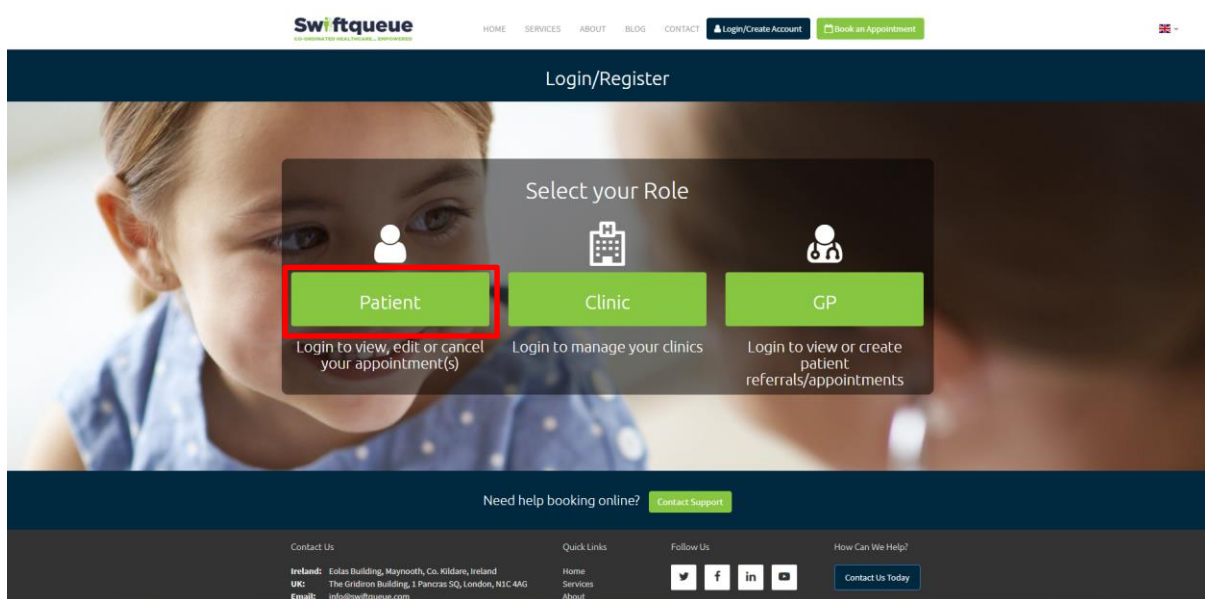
Swiftqueue
CO-ORDINATED HEALTHCARE... EMPOWERED

HOME SERVICES ABOUT BLOG CONTACT Login/Create Account Book an Appointment

Login/Register

Select your Role

Patient
Login to view, edit or cancel your appointment(s)

Clinic
Login to manage your clinics

GP
Login to view or create patient referrals/appointments

Need help booking online? Contact Support

Contact Us
Ireland: Eolas Building, Maynooth, Co. Kildare, Ireland
UK: The Gridiron Building, 1 Pancras SQ, London, N1C 4AG
Email: info@swiftqueue.com

Quick Links
Home
Services
About

Follow Us

How Can We Help?
Contact Us Today